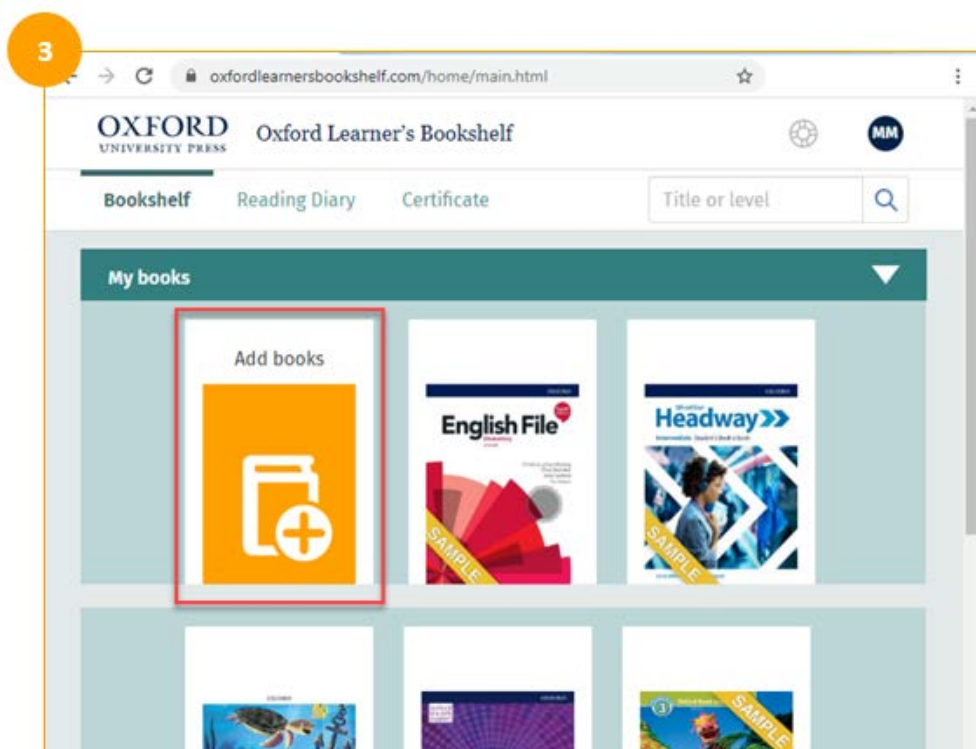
3

oxfordlearnersbookshelf.com/home/main.html

OXFORD UNIVERSITY PRESS Oxford Learner's Bookshelf

MM

Bookshelf Reading Diary Certificate Title or level

My books

Add books

English File

SAMPLE

Headway

SAMPLE

3

SAMPLE